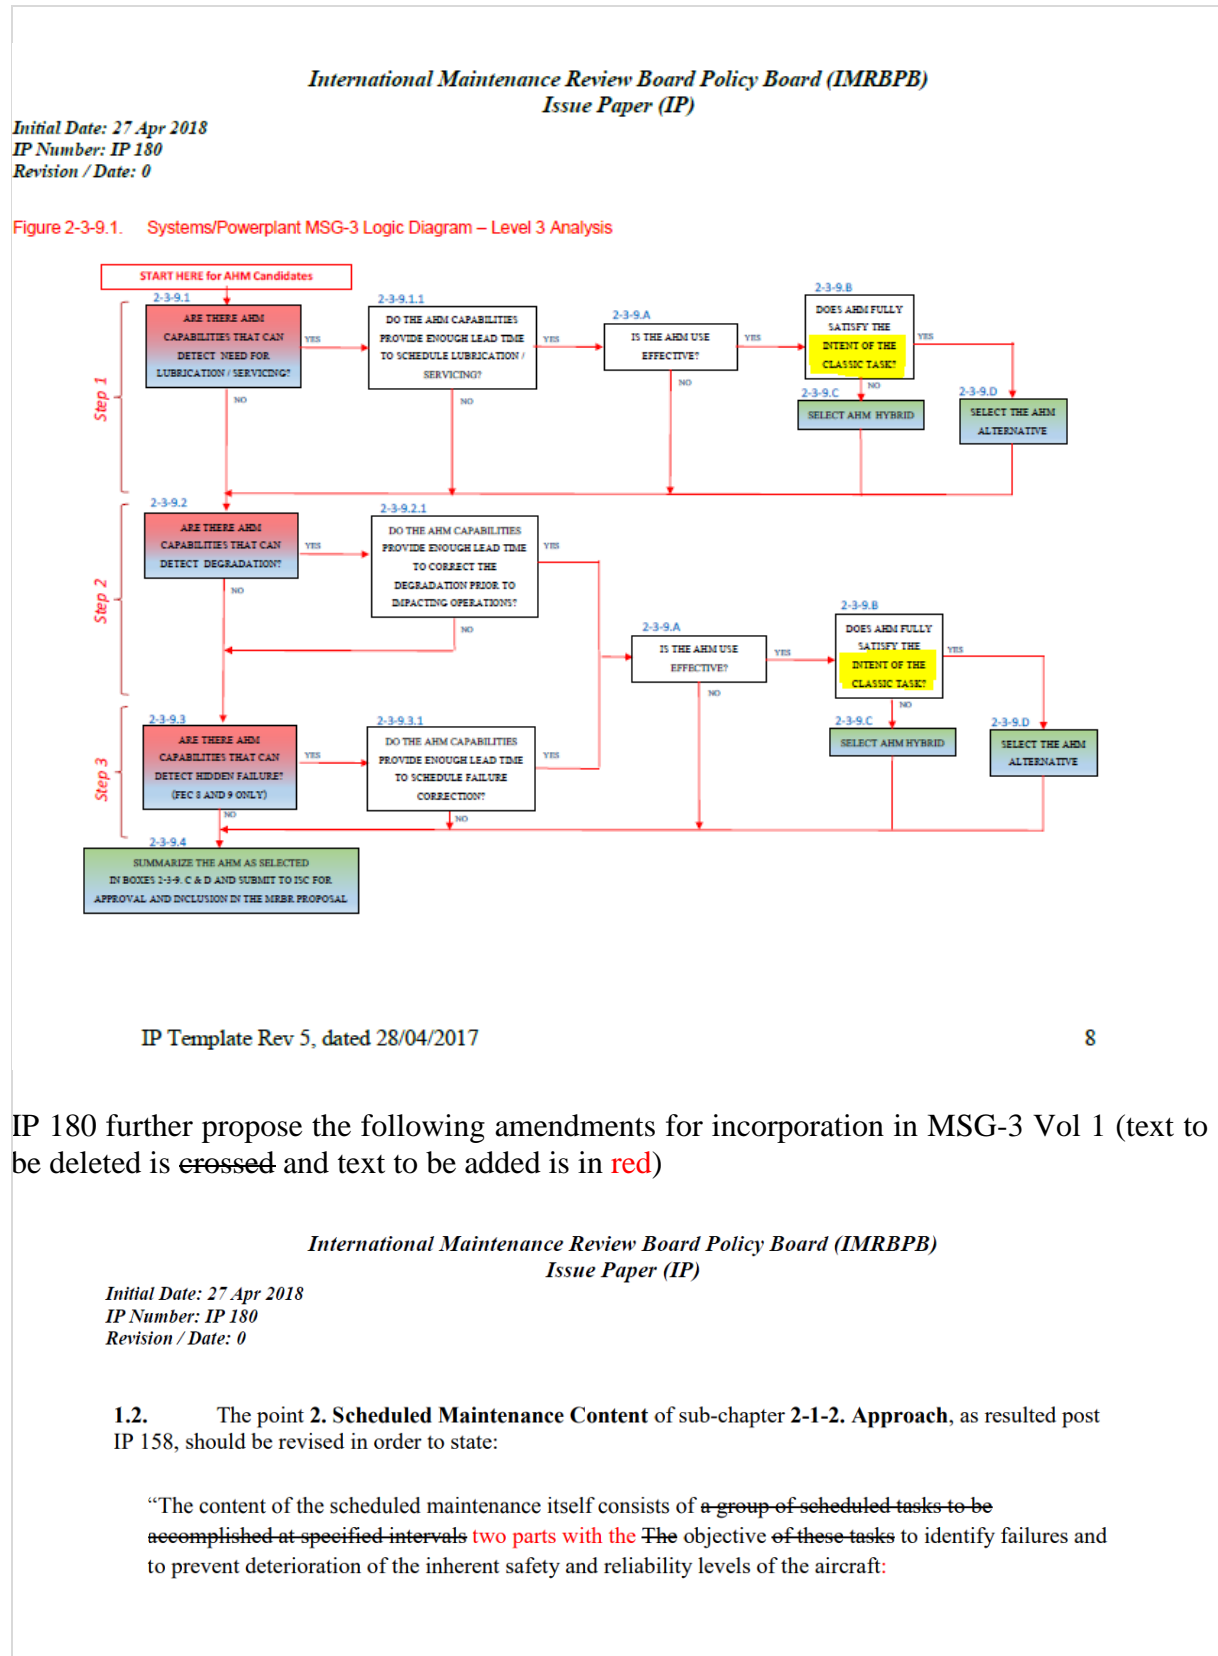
International Maintenance Review Board Policy Board (IMRBPB)
Issue Paper (IP)

Initial Date: 27 Apr 2018
IP Number: IP 180
Revision / Date: 0

Figure 2-3-9.1. Systems/Powerplant MSG-3 Logic Diagram – Level 3 Analysis

START HERE for AHM Candidates

Step 1

2-3-9.1
ARE THERE AHM CAPABILITIES THAT CAN DETECT NEED FOR LUBRICATION / SERVICING?

YES

NO

2-3-9.1.1
DO THE AHM CAPABILITIES PROVIDE ENOUGH LEAD TIME TO SCHEDULE LUBRICATION / SERVICING?

YES

NO

2-3-9.A
IS THE AHM USE EFFECTIVE?

YES

NO

2-3-9.B
DOES AHM FULLY SATISFY THE INTENT OF THE CLASSIC TASK?

YES

NO

2-3-9.C
SELECT AHM HYBRID

2-3-9.D
SELECT THE AHM ALTERNATIVE

Step 2

2-3-9.2
ARE THERE AHM CAPABILITIES THAT CAN DETECT DEGRADATION?

YES

NO

2-3-9.2.1
DO THE AHM CAPABILITIES PROVIDE ENOUGH LEAD TIME TO CORRECT THE DEGRADATION PRIOR TO IMPACTING OPERATIONS?

YES

NO

2-3-9.A
IS THE AHM USE EFFECTIVE?

YES

NO

2-3-9.B
DOES AHM FULLY SATISFY THE INTENT OF THE CLASSIC TASK?

YES

NO

2-3-9.C
SELECT AHM HYBRID

2-3-9.D
SELECT THE AHM ALTERNATIVE

Step 3

2-3-9.3
ARE THERE AHM CAPABILITIES THAT CAN DETECT HIDDEN FAILURE? (FEC 8 AND 9 ONLY)

YES

NO

2-3-9.3.1
DO THE AHM CAPABILITIES PROVIDE ENOUGH LEAD TIME TO SCHEDULE FAILURE CORRECTION?

YES

NO

2-3-9.4
SUMMARIZE THE AHM AS SELECTED IN BOXES 2-3-9. C & D AND SUBMIT TO ISC FOR APPROVAL AND INCLUSION IN THE MRBR PROPOSAL

IP Template Rev 5, dated 28/04/2017 8

IP 180 further propose the following amendments for incorporation in MSG-3 Vol 1 (text to be deleted is crossed and text to be added is in red)

International Maintenance Review Board Policy Board (IMRBPB)
Issue Paper (IP)

Initial Date: 27 Apr 2018
IP Number: IP 180
Revision / Date: 0

1.2. The point 2. Scheduled Maintenance Content of sub-chapter 2-1-2. Approach, as resulted post IP 158, should be revised in order to state:

“The content of the scheduled maintenance itself consists of a group of scheduled tasks to be accomplished at specified intervals two parts with the The objective of these tasks to identify failures and to prevent deterioration of the inherent safety and reliability levels of the aircraft: